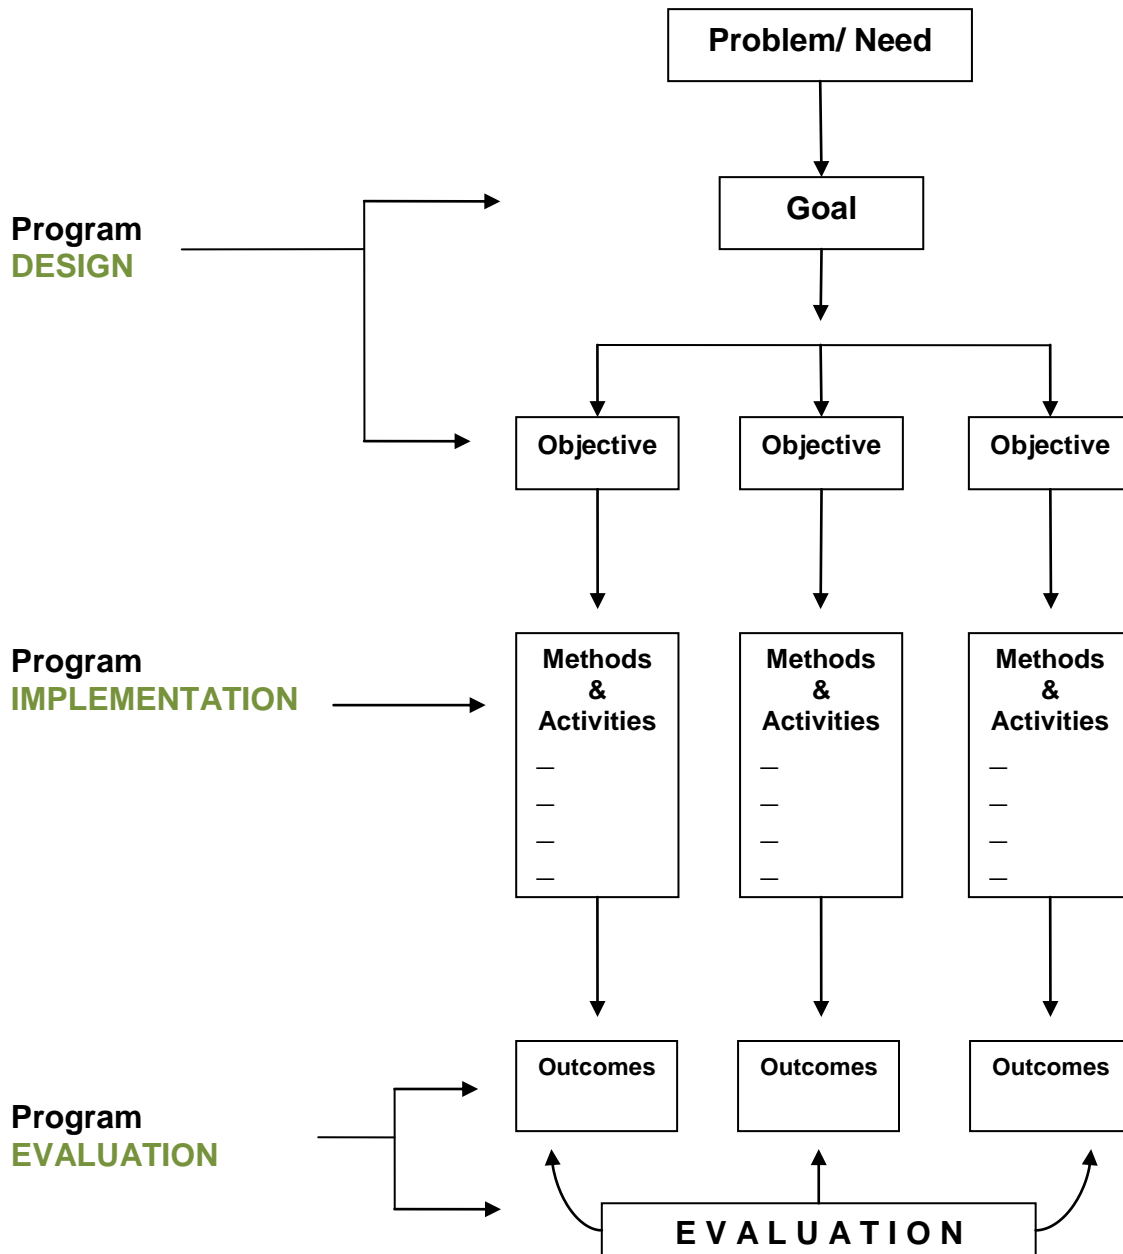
Problem/ Need

Goal

Program
DESIGN

Objective

Objective

Objective

Program
IMPLEMENTATION

Methods
&
Activities
—
—
—
—

Methods
&
Activities
—
—
—
—

Methods
&
Activities
—
—
—
—

Program
EVALUATION

Outcomes

Outcomes

Outcomes

EVALUATION